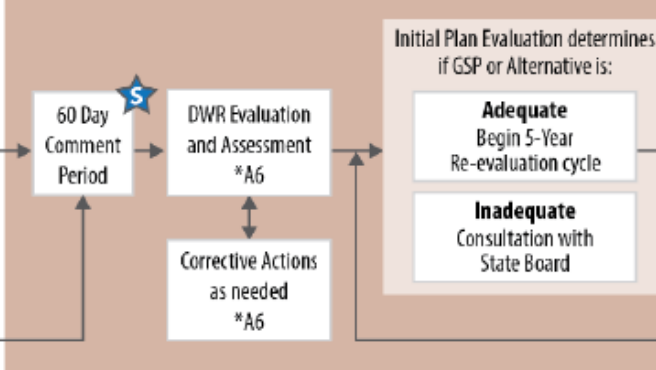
S

60 Day Comment Period

DWR Evaluation and Assessment *A6

Corrective Actions as needed *A6

Initial Plan Evaluation determines if GSP or Alternative is:

**Adequate**
Begin 5-Year Re-evaluation cycle

**Inadequate**
Consultation with State Board